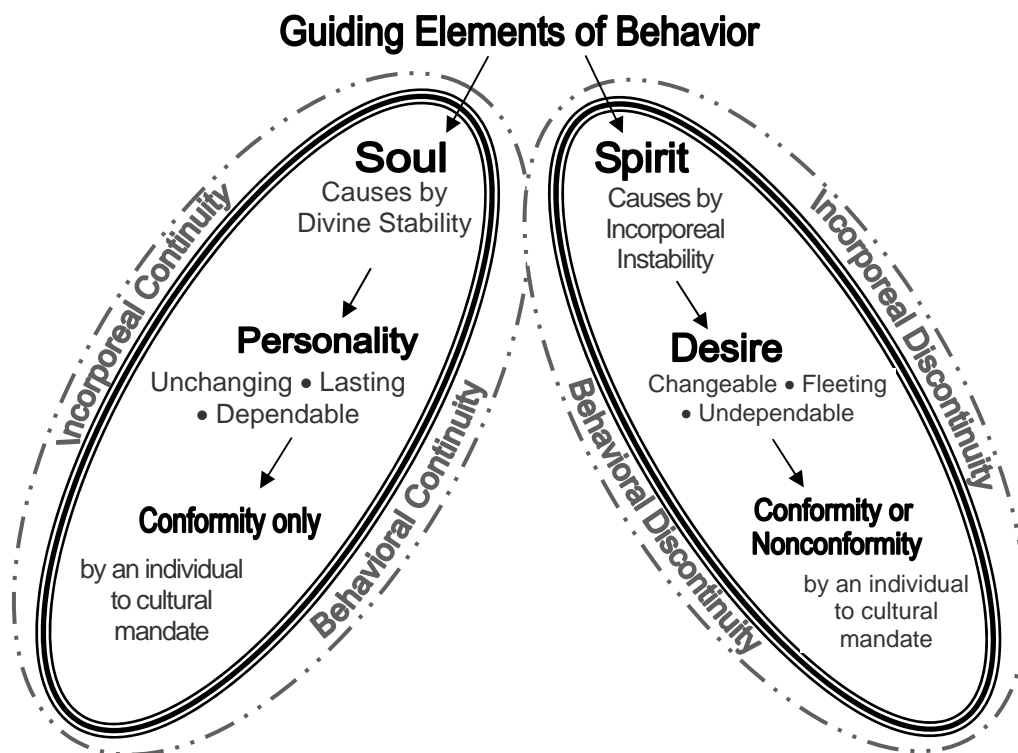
Guiding Elements of Behavior

Incorporeal Continuity

Soul
Causes by Divine Stability

Personality
Unchanging • Lasting • Dependable

Conformity only
by an individual to cultural mandate

Behavioral Continuity

Behavioral Discontinuity

Spirit
Causes by Incorporeal Instability

Desire
Changeable • Fleeting • Undependable

Conformity or Nonconformity
by an individual to cultural mandate

Incorporeal Discontinuity